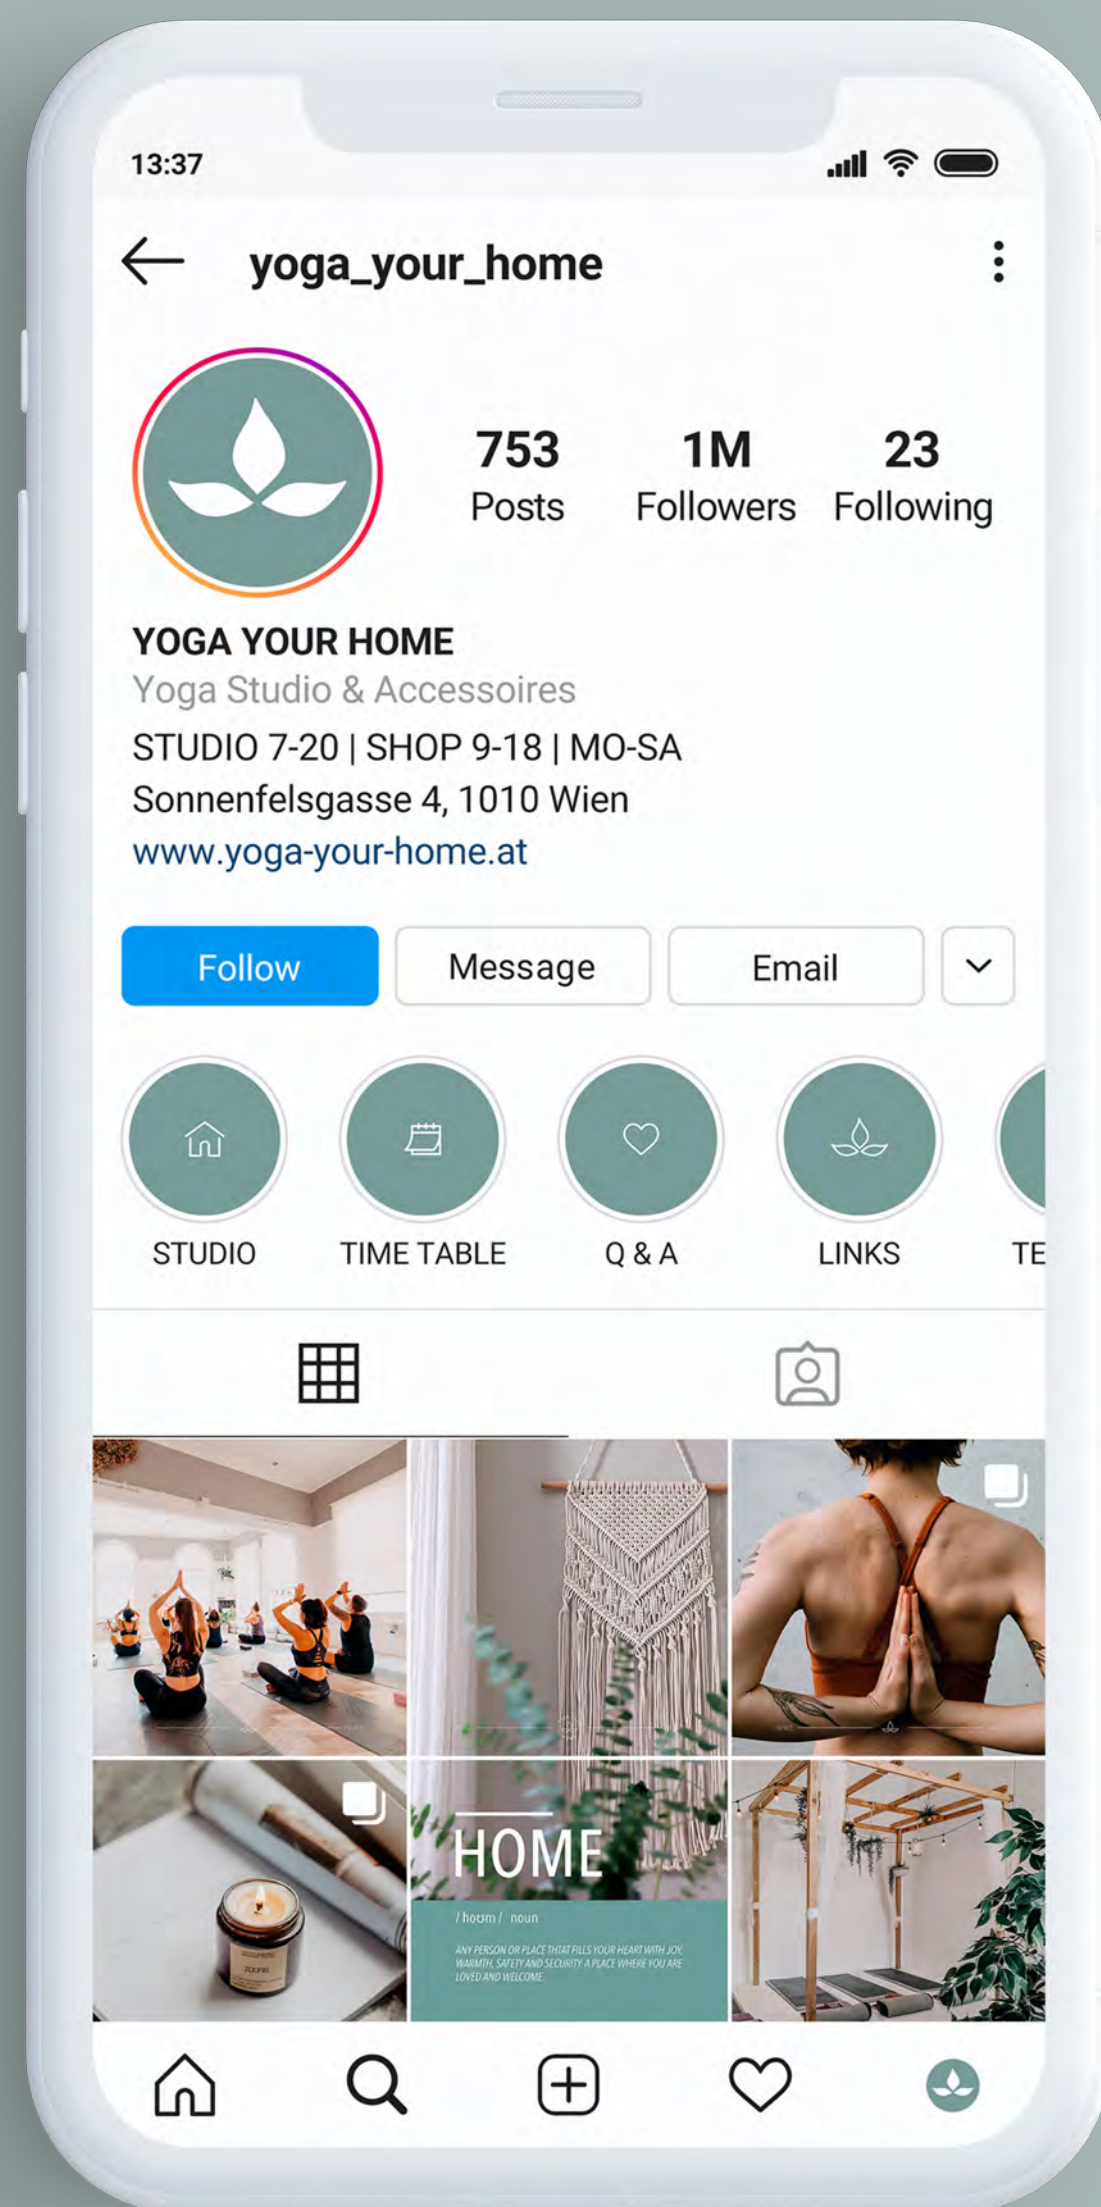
13:37

yoga_your_home

753
Posts

1M
Followers

23
Following

YOGA YOUR HOME
Yoga Studio & Accessoires
STUDIO 7-20 | SHOP 9-18 | MO-SA
Sonnenfelsgasse 4, 1010 Wien
www.yoga-your-home.at

Follow
Message
Email

STUDIO
TIME TABLE
Q & A
LINKS
TE

HOME
/ hoʊm / noun
ANY PERSON OR PLACE THAT FILLS YOUR HEART WITH JOY, WARMTH, SAFETY AND SECURITY. A PLACE WHERE YOU ARE LOVED AND WELCOME.